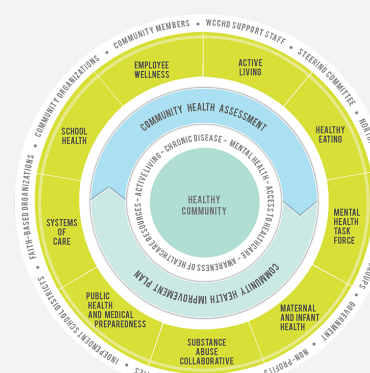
COMMUNITY MEMBERS • WCCHD SUPPORT STAFF • STEERING COMMITTEE • NO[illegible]

COMMUNITY ORGANIZATIONS • FAITH-BASED ORGANIZATIONS • INDEPENDENT SCHOOL DISTRICTS • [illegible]S

NON-PROFITS • GOVERNMENT • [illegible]ROUPS

EMPLOYEE WELLNESS

ACTIVE LIVING

HEALTHY EATING

MENTAL HEALTH TASK FORCE

MATERNAL AND INFANT HEALTH

SUBSTANCE ABUSE COLLABORATIVE

PUBLIC HEALTH AND MEDICAL PREPAREDNESS

SYSTEMS OF CARE

SCHOOL HEALTH

COMMUNITY HEALTH ASSESSMENT

COMMUNITY HEALTH IMPROVEMENT PLAN

– ACTIVE LIVING – CHRONIC DISEASE – MENTAL HEALTH – ACCESS TO HEALTHCARE – AWARENESS OF HEALTHCARE RESOURCES

HEALTHY COMMUNITY